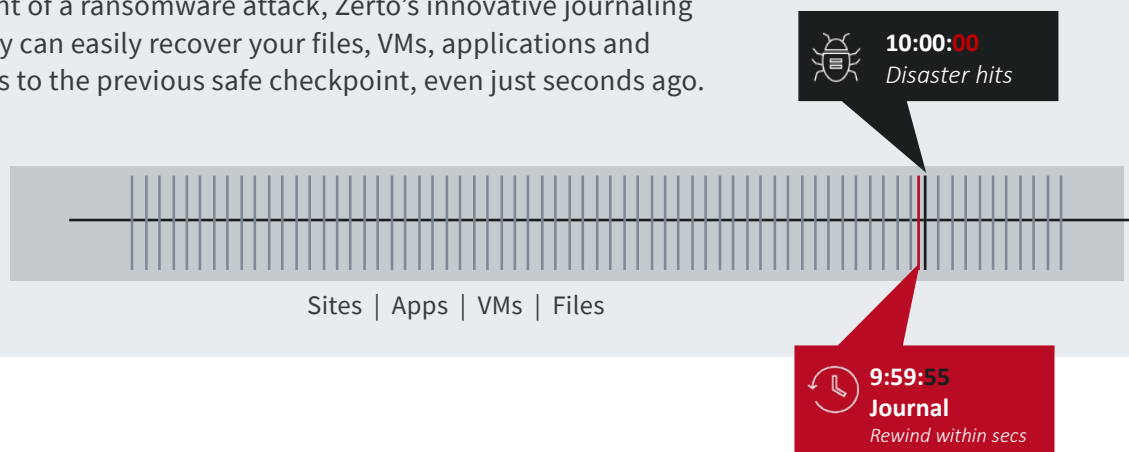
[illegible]nt of a ransomware attack, Zerto's innovative journaling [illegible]y can easily recover your files, VMs, applications and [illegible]s to the previous safe checkpoint, even just seconds ago.

10:00:00
Disaster hits

Sites | Apps | VMs | Files

9:59:55
Journal
Rewind within secs